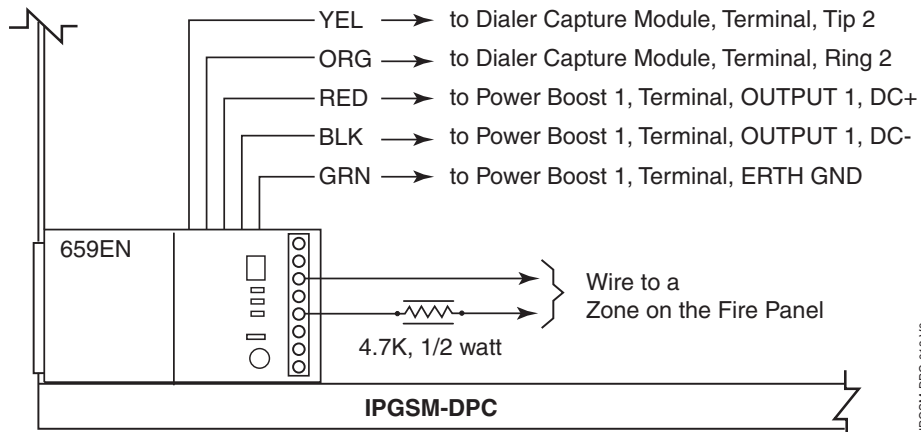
YEL → to Dialer Capture Module, Terminal, Tip 2
ORG → to Dialer Capture Module, Terminal, Ring 2
RED → to Power Boost 1, Terminal, OUTPUT 1, DC+
BLK → to Power Boost 1, Terminal, OUTPUT 1, DC-
GRN → to Power Boost 1, Terminal, ERTH GND

659EN

Wire to a Zone on the Fire Panel

4.7K, 1/2 watt

IPGSM-DPC

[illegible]